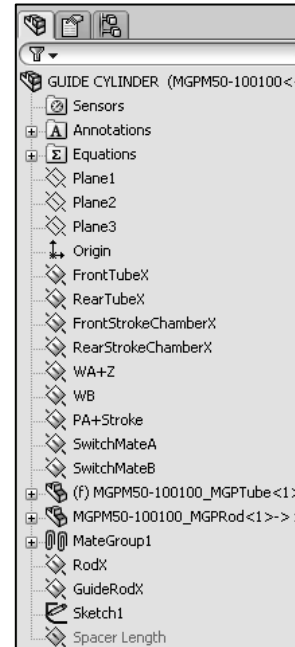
GUIDE CYLINDER (MGPM50-100100<

Sensors

Annotations

Equations

Plane1

Plane2

Plane3

Origin

FrontTubeX

RearTubeX

FrontStrokeChamberX

RearStrokeChamberX

WA+Z

WB

PA+Stroke

SwitchMateA

SwitchMateB

(f) MGPM50-100100_MGPTube<1>

MGPM50-100100_MGPRod<1>->

MateGroup1

RodX

GuideRodX

Sketch1

Spacer Length